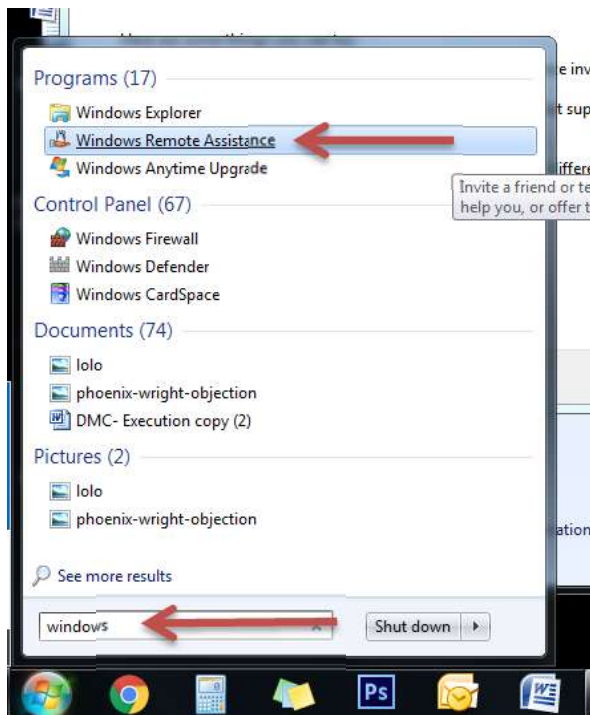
Programs (17)

Windows Explorer

Windows Remote Assistance

Windows Anytime Upgrade

Invite a friend or te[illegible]
help you, or offer t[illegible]

Control Panel (67)

Windows Firewall

Windows Defender

Windows CardSpace

Documents (74)

lolo

phoenix-wright-objection

DMC- Execution copy (2)

Pictures (2)

lolo

phoenix-wright-objection

See more results

windows

Shut down

e inv

t sup

iffere

ation

Ps